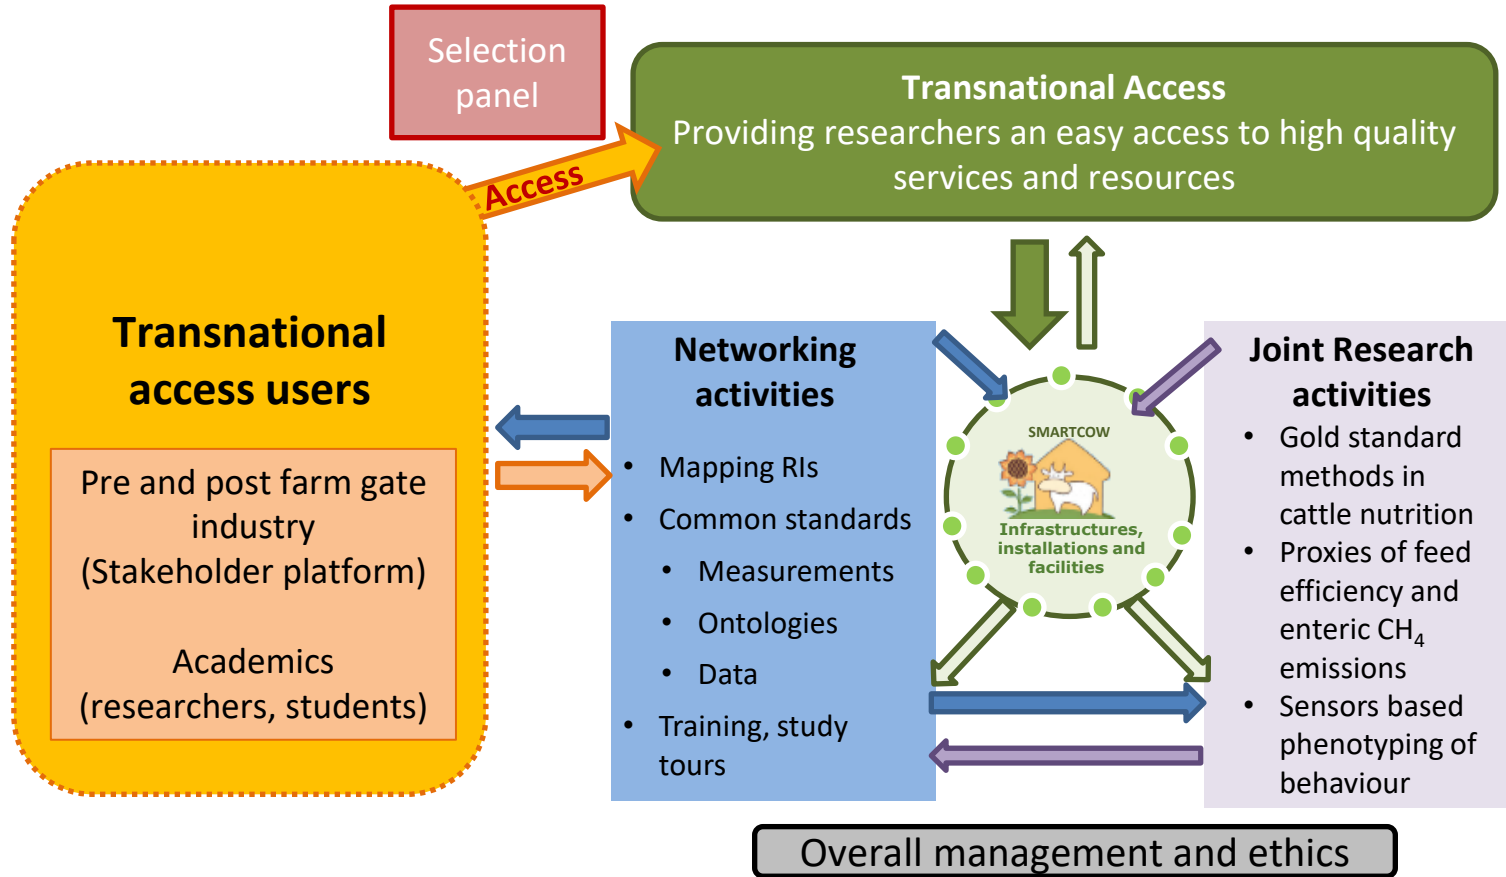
Selection panel

Transnational Access
Providing researchers an easy access to high quality services and resources

Access

Transnational access users

Pre and post farm gate industry (Stakeholder platform)

Academics (researchers, students)

Networking activities

- Mapping RIs
- Common standards
  - Measurements
  - Ontologies
  - Data
- Training, study tours

SMARTCOW

Infrastructures, installations and facilities

Joint Research activities

- Gold standard methods in cattle nutrition
- Proxies of feed efficiency and enteric $CH_4$ emissions
- Sensors based phenotyping of behaviour

Overall management and ethics